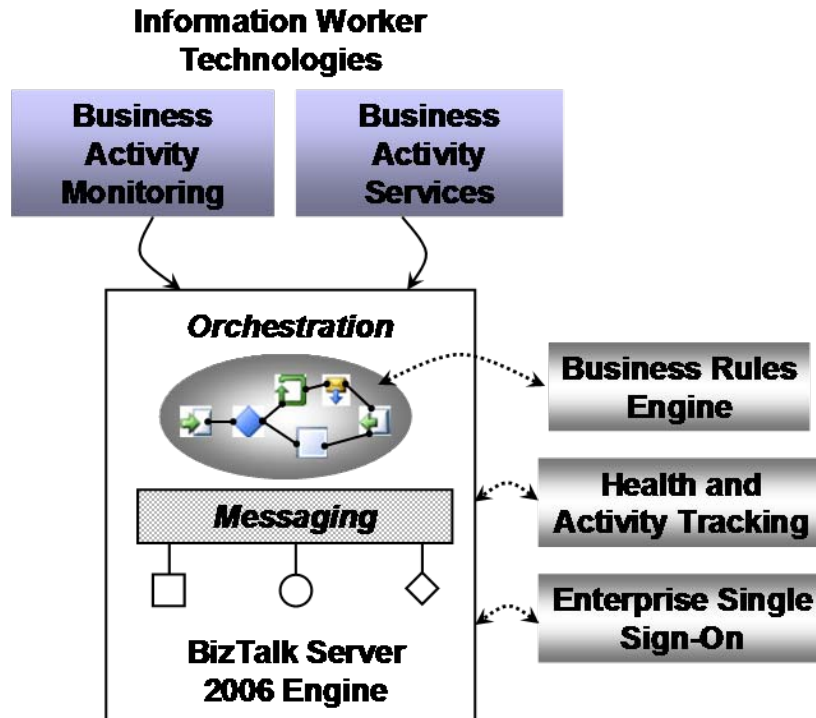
Information Worker Technologies

Business Activity Monitoring

Business Activity Services

Orchestration

Business Rules Engine

Messaging

Health and Activity Tracking

Enterprise Single Sign-On

BizTalk Server 2006 Engine